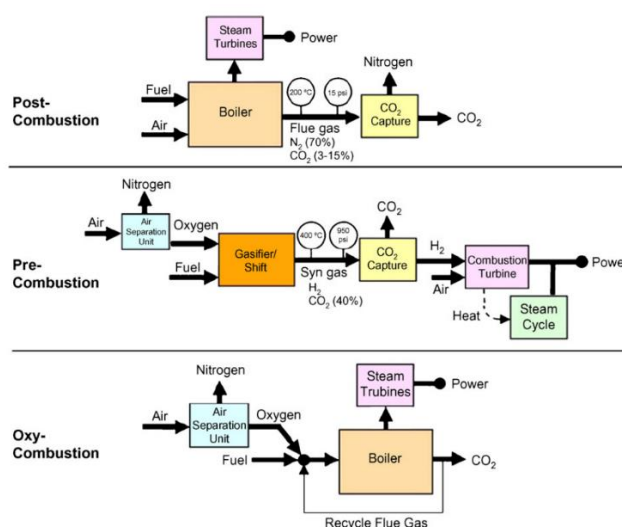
Post-Combustion

Steam Turbines

Power

Fuel

Air

Boiler

200 °C

15 psi

Nitrogen

$CO_2$ Capture

$CO_2$

Flue gas
$N_2$ (70%)
$CO_2$ (3-15%)

Pre-Combustion

Nitrogen

Air

Air Separation Unit

Oxygen

Fuel

Gasifier/ Shift

400 °C

950 psi

Syn gas
$H_2$
$CO_2$ (40%)

$CO_2$

$CO_2$ Capture

$H_2$

Air

Combustion Turbine

Powe

Heat

Steam Cycle

Oxy-Combustion

Nitrogen

Air

Air Separation Unit

Oxygen

Fuel

Steam Trubines

Power

Boiler

$CO_2$

Recycle Flue Gas